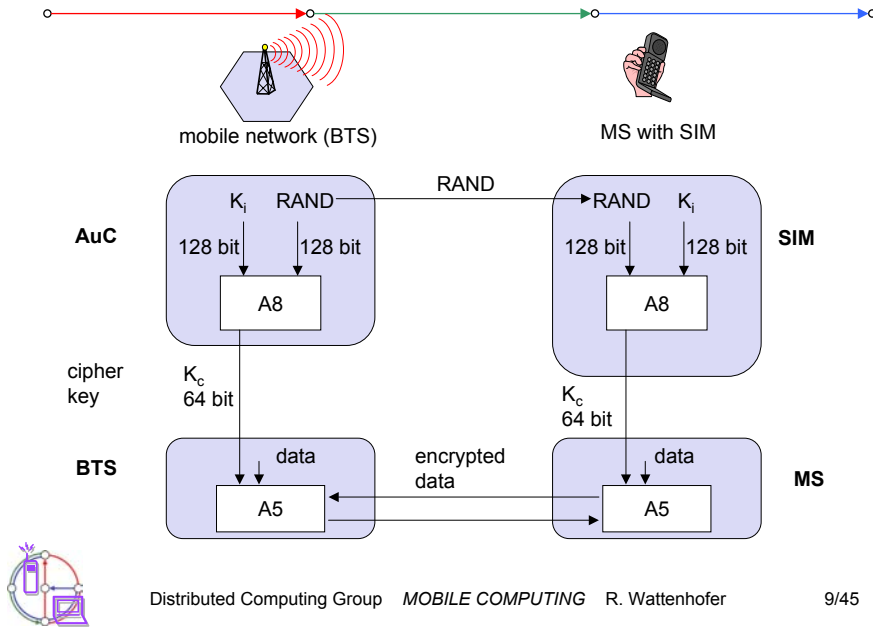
mobile network (BTS)

MS with SIM

RAND

AuC

$K_i$

RAND

128 bit

128 bit

A8

RAND

$K_i$

SIM

128 bit

128 bit

A8

cipher key

$K_c$
64 bit

$K_c$
64 bit

BTS

data

A5

encrypted data

data

MS

A5

Distributed Computing Group *MOBILE COMPUTING* R. Wattenhofer 9/45